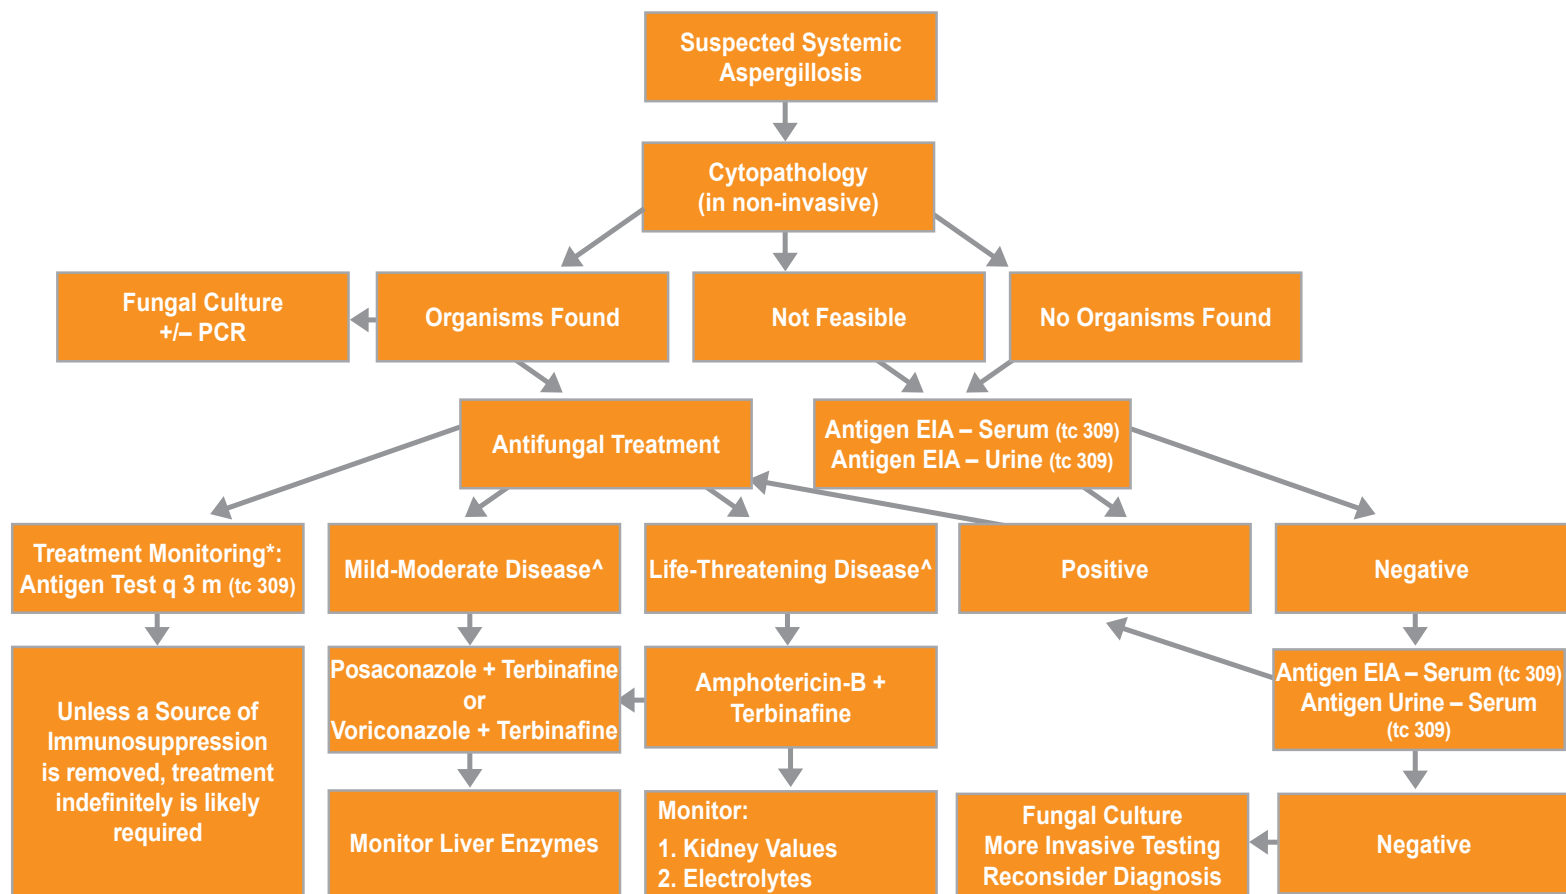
Suspected Systemic Aspergillosis

Cytopathology (in non-invasive)

Fungal Culture +/– PCR

Organisms Found

Not Feasible

No Organisms Found

Antifungal Treatment

Antigen EIA – Serum (tc 309)
Antigen EIA – Urine (tc 309)

Treatment Monitoring*: Antigen Test q 3 m (tc 309)

Mild-Moderate Disease^

Life-Threatening Disease^

Positive

Negative

Unless a Source of Immunosuppression is removed, treatment indefinitely is likely required

Posaconazole + Terbinafine
or
Voriconazole + Terbinafine

Amphotericin-B + Terbinafine

Antigen EIA – Serum (tc 309)
Antigen Urine – Serum (tc 309)

Monitor Liver Enzymes

Monitor:
1. Kidney Values
2. Electrolytes

Fungal Culture
More Invasive Testing
Reconsider Diagnosis

Negative